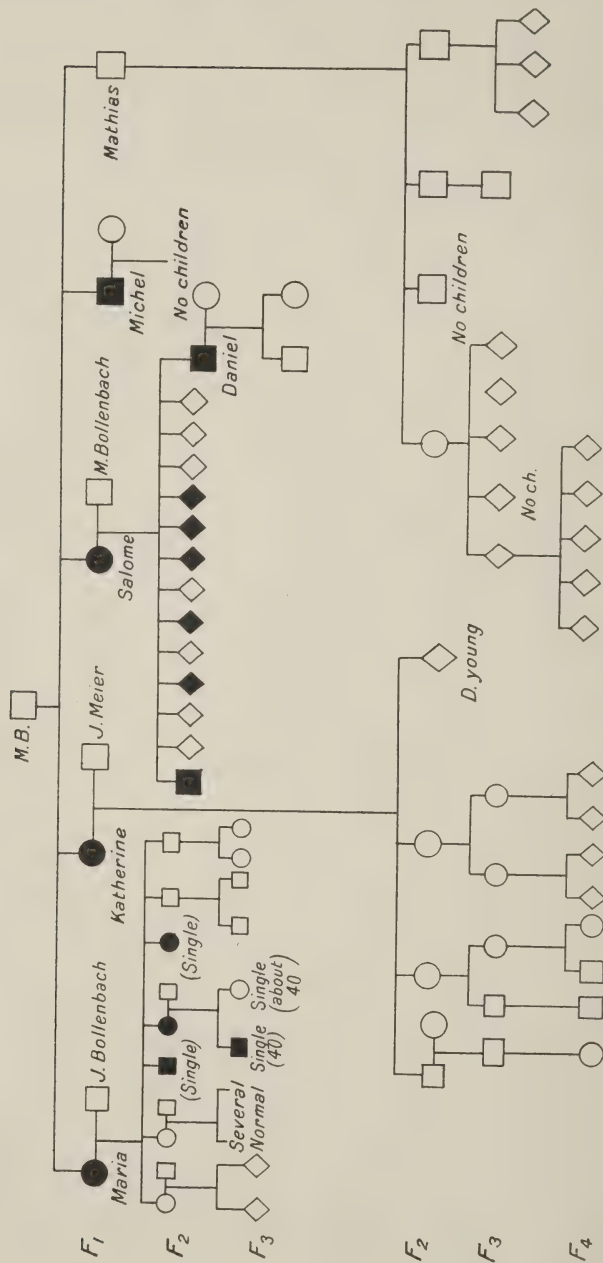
M.B.

$F_1$
Maria
J. Bollenbach
Katherine
J. Meier
Salome
M. Bollenbach
Michel
No children
Mathias

$F_2$
(Single)
(Single)
Several Normal
Single (40)
Single (about 40)
Daniel
No children

$F_3$

$F_2$
D. young
No children

$F_3$
No ch.

$F_4$